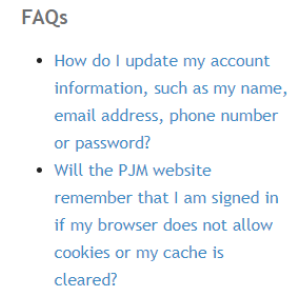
FAQs

- How do I update my account information, such as my name, email address, phone number or password?
- Will the PJM website remember that I am signed in if my browser does not allow cookies or my cache is cleared?